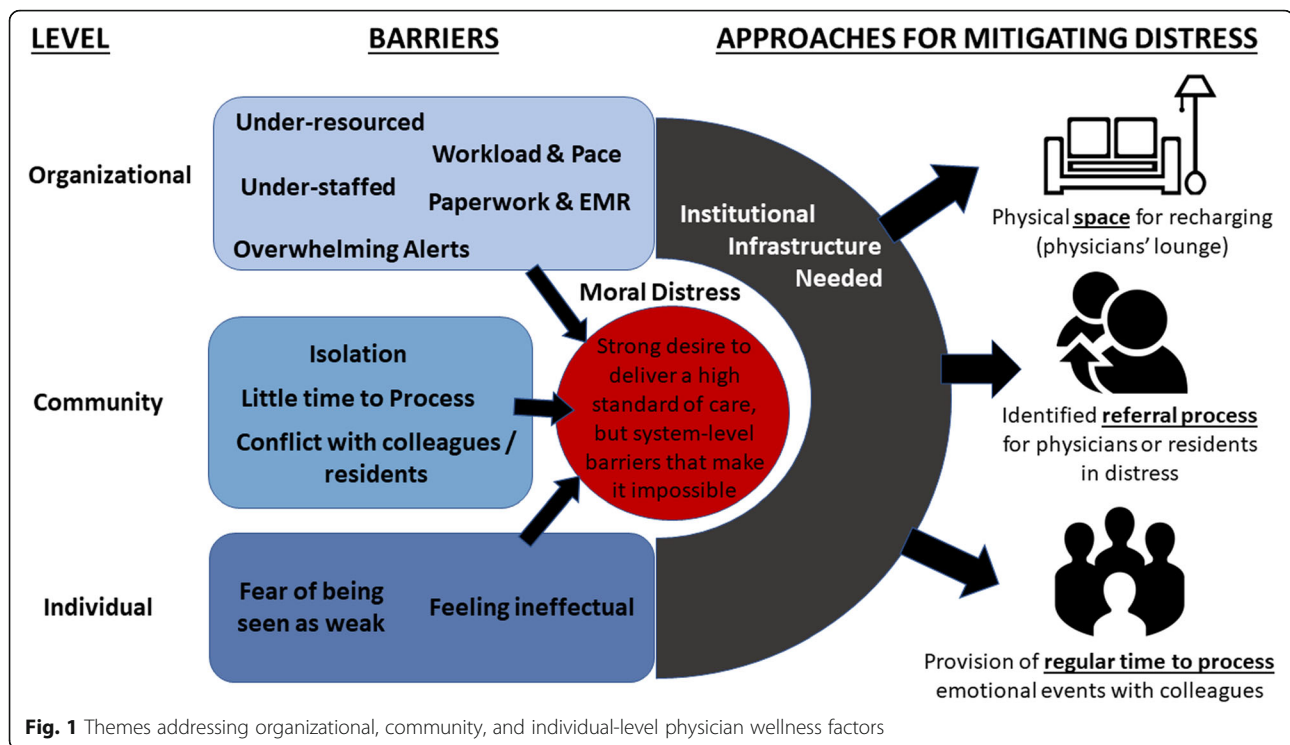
LEVEL

BARRIERS

APPROACHES FOR MITIGATING DISTRESS

Organizational

Under-resourced

Workload & Pace

Under-staffed

Paperwork & EMR

Overwhelming Alerts

Institutional Infrastructure Needed

Physical space for recharging (physicians' lounge)

Moral Distress

Strong desire to deliver a high standard of care, but system-level barriers that make it impossible

Community

Isolation

Little time to Process

Conflict with colleagues / residents

Identified referral process for physicians or residents in distress

Individual

Fear of being seen as weak

Feeling ineffectual

Provision of regular time to process emotional events with colleagues

Fig. 1 Themes addressing organizational, community, and individual-level physician wellness factors